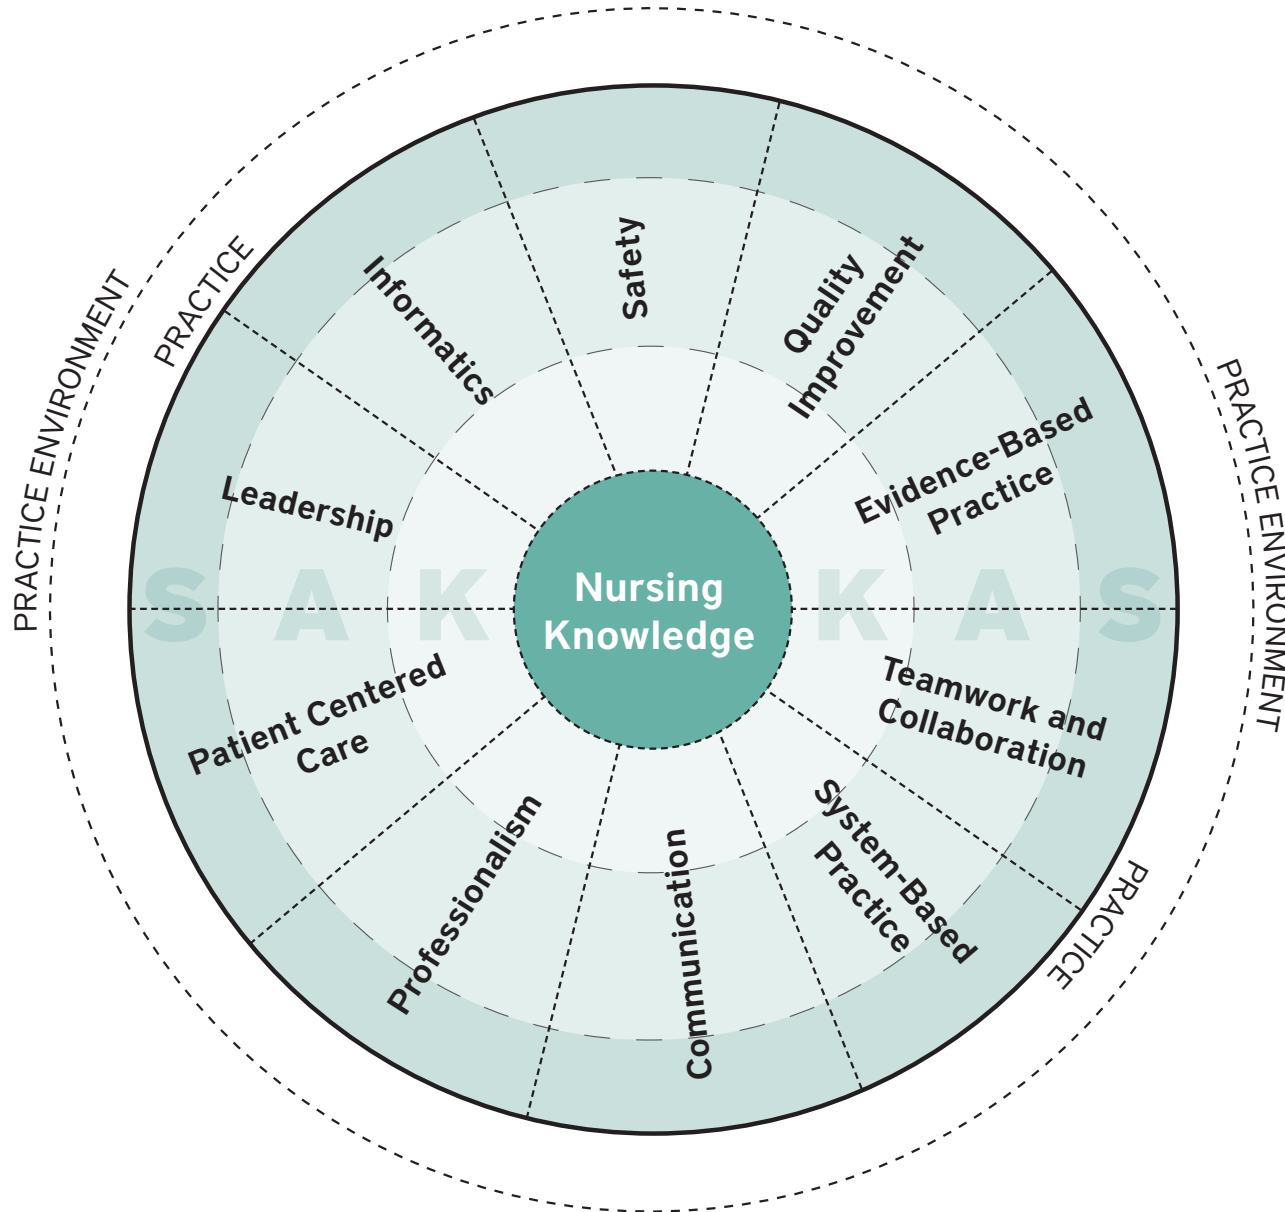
PRACTICE ENVIRONMENT

PRACTICE

Informatics

Safety

Quality Improvement

Evidence-Based Practice

Leadership

S A K

Nursing Knowledge

K A S

Patient Centered Care

Teamwork and Collaboration

Professionalism

Communication

System-Based Practice

PRACTICE

PRACTICE ENVIRONMENT